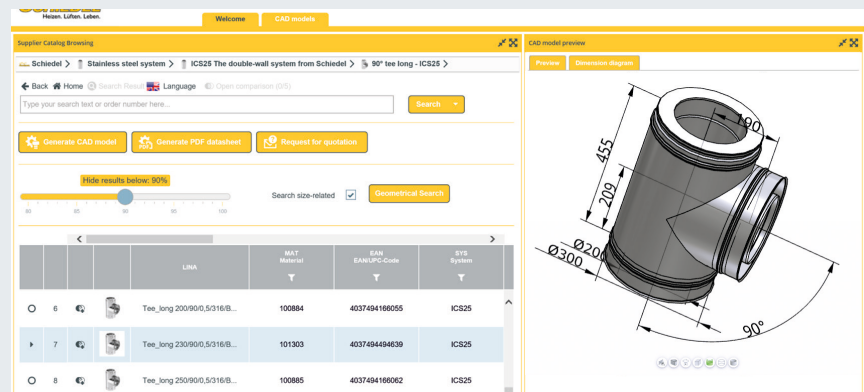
Heizen. Lüften. Leben.

Welcome
CAD models

Supplier Catalog Browsing

Schiedel > Stainless steel system > ICS25 The double-wall system from Schiedel > 90° tee long - ICS25 >

Back Home Search Results Language Open comparison (0/5)

Type your search text or order number here...

Search

Generate CAD model
Generate PDF datasheet
Request for quotation

Hide results below: 90%

80 85 90 95 100

Search size-related

Geometrical Search

| | | | | LINA | MAT Material | EAN EAN/UPC-Code | SYS System |
|---|---|---|---|---|---|---|---|
| | 6 | | | Tee_long 200/90/0,5/316/B... | 100884 | 4037494166055 | ICS25 |
| | 7 | | | Tee_long 230/90/0,5/316/B... | 101303 | 4037494494639 | ICS25 |
| | 8 | | | Tee_long 250/90/0,5/316/B... | 100885 | 4037494166062 | ICS25 |

CAD model preview

Preview
Dimension diagram

190
455
209
Ø20
Ø300
90°